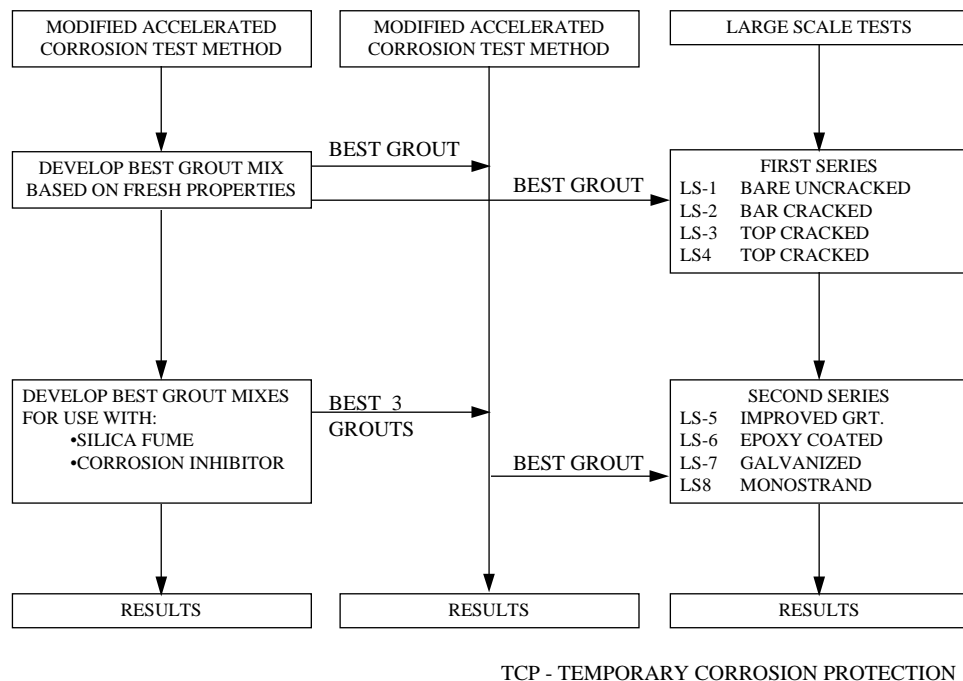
MODIFIED ACCELERATED CORROSION TEST METHOD

MODIFIED ACCELERATED CORROSION TEST METHOD

LARGE SCALE TESTS

DEVELOP BEST GROUT MIX BASED ON FRESH PROPERTIES

BEST GROUT

BEST GROUT

FIRST SERIES
LS-1 BARE UNCRACKED
LS-2 BAR CRACKED
LS-3 TOP CRACKED
LS4 TOP CRACKED

DEVELOP BEST GROUT MIXES FOR USE WITH:
•SILICA FUME
•CORROSION INHIBITOR

BEST 3 GROUTS

BEST GROUT

SECOND SERIES
LS-5 IMPROVED GRT.
LS-6 EPOXY COATED
LS-7 GALVANIZED
LS8 MONOSTRAND

RESULTS

RESULTS

RESULTS

TCP - TEMPORARY CORROSION PROTECTION